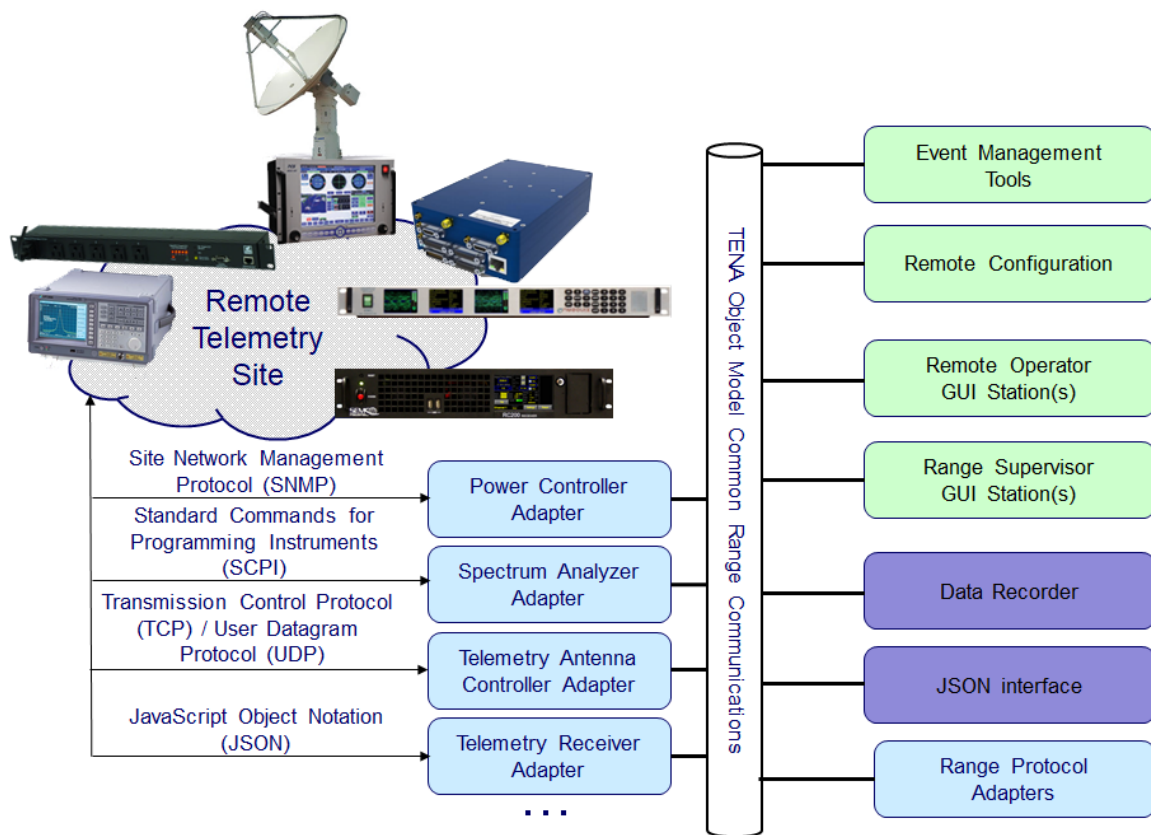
Remote Telemetry Site

Site Network Management Protocol (SNMP)

Standard Commands for Programming Instruments (SCPI)

Transmission Control Protocol (TCP) / User Datagram Protocol (UDP)

JavaScript Object Notation (JSON)

Power Controller Adapter

Spectrum Analyzer Adapter

Telemetry Antenna Controller Adapter

Telemetry Receiver Adapter

...

TENA Object Model Common Range Communications

Event Management Tools

Remote Configuration

Remote Operator GUI Station(s)

Range Supervisor GUI Station(s)

Data Recorder

JSON interface

Range Protocol Adapters